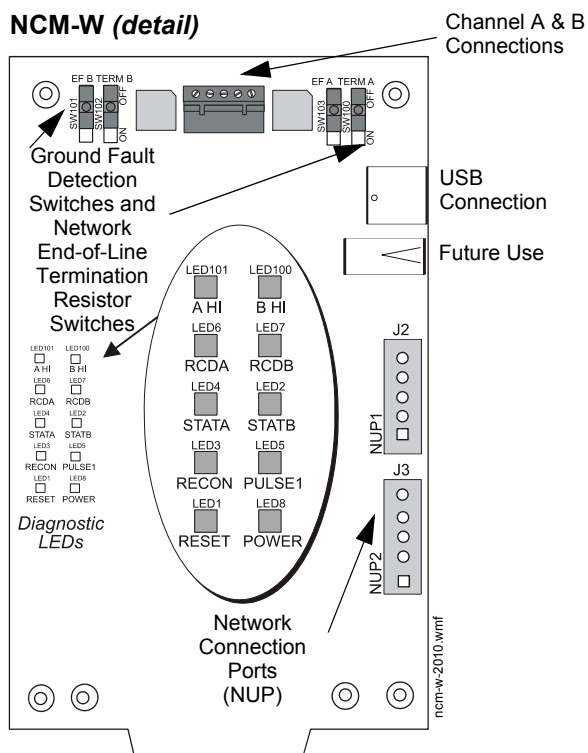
NCM-W *(detail)*

Channel A & B Connections

EF B TERM B
SW101 SW102
OFF
ON

EF A TERM A
SW103 SW100
OFF
ON

Ground Fault Detection Switches and Network End-of-Line Termination Resistor Switches

USB Connection

Future Use

LED101 A HI
LED100 B HI
LED6 RCDA
LED7 RCDB
LED4 STATA
LED2 STATB
LED3 RECON
LED5 PULSE1
LED1 RESET
LED8 POWER

LED101 A HI
LED100 B HI
LED6 RCDA
LED7 RCDB
LED4 STATA
LED2 STATB
LED3 RECON
LED5 PULSE1
LED1 RESET
LED8 POWER

Diagnostic LEDs

J2
NUP1

J3
NUP2

Network Connection Ports (NUP)

ncm-w-2010.wmf